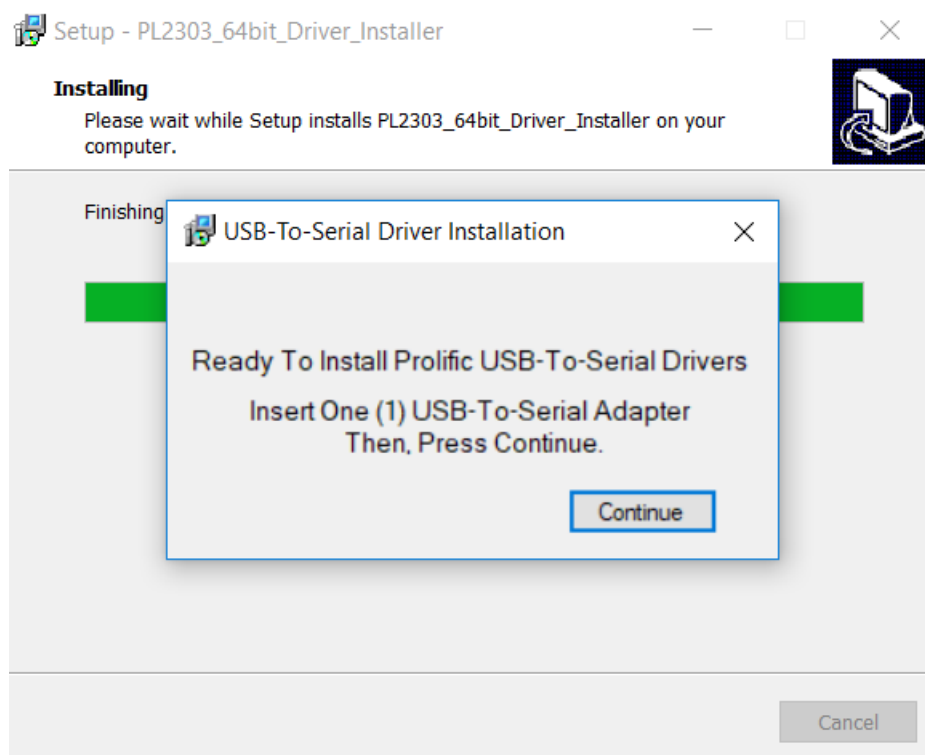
Setup - PL2303_64bit_Driver_Installer

Installing

Please wait while Setup installs PL2303_64bit_Driver_Installer on your computer.

Finishing

USB-To-Serial Driver Installation

Ready To Install Prolific USB-To-Serial Drivers

Insert One (1) USB-To-Serial Adapter
Then, Press Continue.

Continue

Cancel